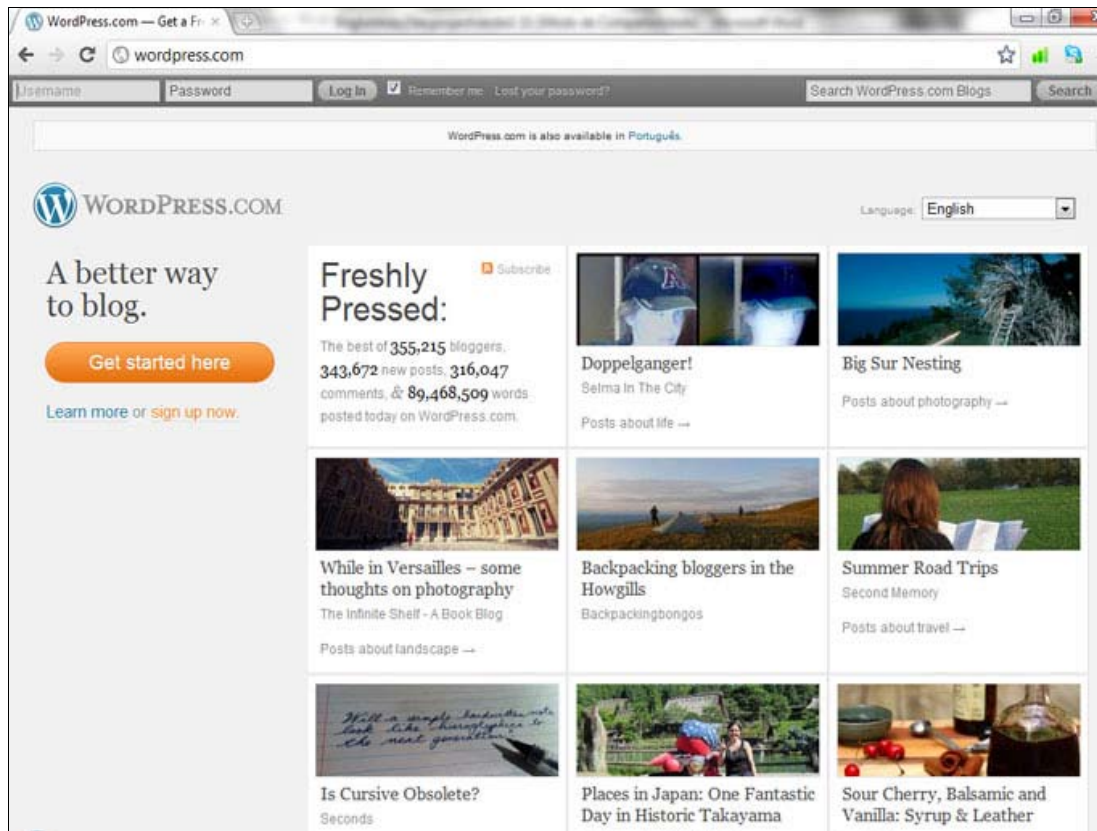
WordPress.com — Get a Fr ×

wordpress.com

Username Password Log In Remember me Lost your password? Search WordPress.com Blogs Search

WordPress.com is also available in Português.

WORDPRESS.COM

Language: English

A better way to blog.

Get started here

Learn more or sign up now.

Freshly Pressed:

Subscribe

The best of 355,215 bloggers, 343,672 new posts, 316,047 comments, & 89,468,509 words posted today on WordPress.com.

Doppelganger!
Selma In The City
Posts about life →

Big Sur Nesting
Posts about photography →

While in Versailles – some thoughts on photography
The Infinite Shelf - A Book Blog
Posts about landscape →

Backpacking bloggers in the Howgills
Backpackingbongos

Summer Road Trips
Second Memory
Posts about travel →

Will a simple handwritten note look like hieroglyphics to the next generation

Is Cursive Obsolete?
Seconds

Places in Japan: One Fantastic Day in Historic Takayama

Sour Cherry, Balsamic and Vanilla: Syrup & Leather